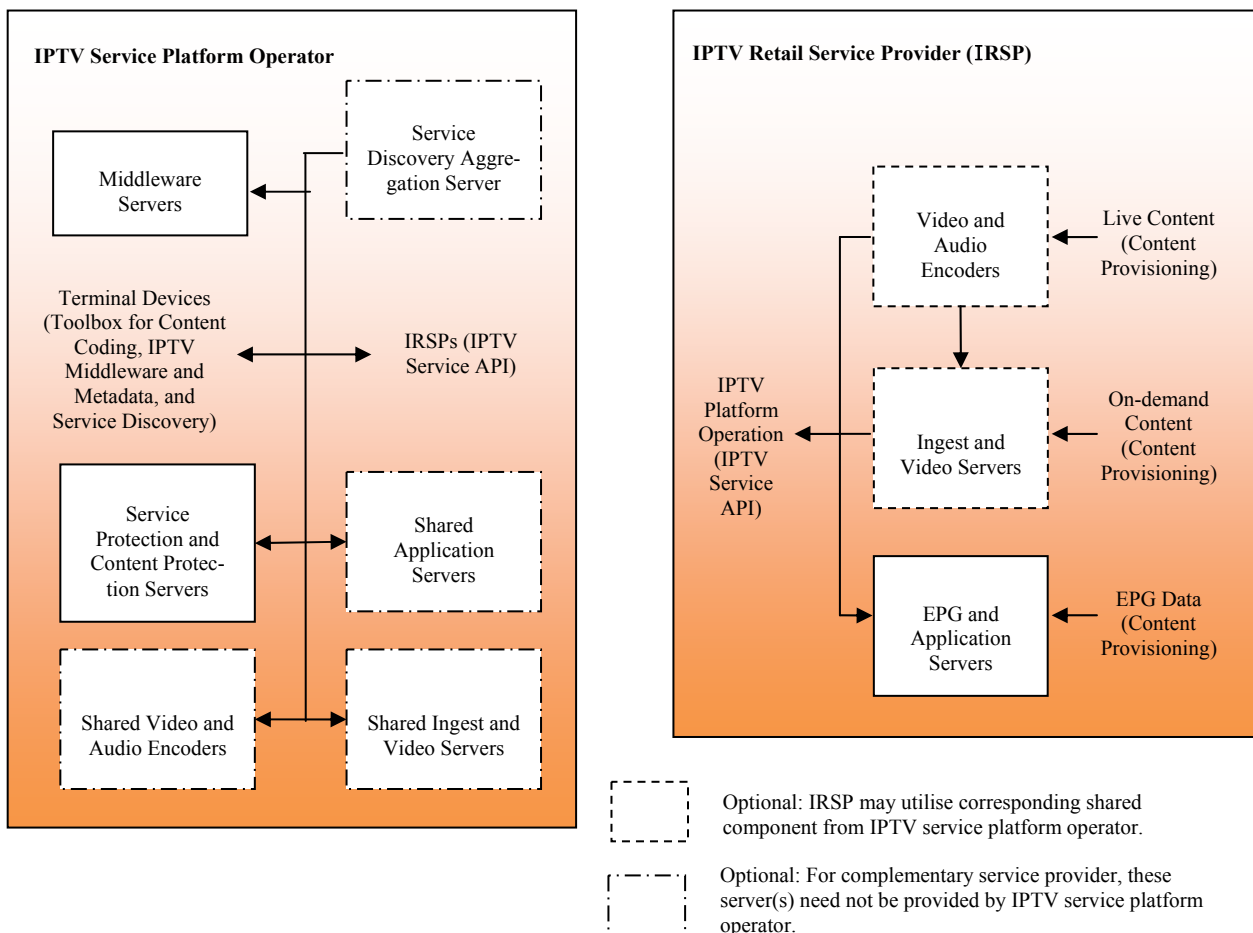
IPTV Service Platform Operator

Middleware Servers

Service Discovery Aggregation Server

Terminal Devices (Toolbox for Content Coding, IPTV Middleware and Metadata, and Service Discovery)

IRSPs (IPTV Service API)

Service Protection and Content Protection Servers

Shared Application Servers

Shared Video and Audio Encoders

Shared Ingest and Video Servers

IPTV Retail Service Provider (IRSP)

Video and Audio Encoders

Live Content (Content Provisioning)

IPTV Platform Operation (IPTV Service API)

Ingest and Video Servers

On-demand Content (Content Provisioning)

EPG and Application Servers

EPG Data (Content Provisioning)

Optional: IRSP may utilise corresponding shared component from IPTV service platform operator.

Optional: For complementary service provider, these server(s) need not be provided by IPTV service platform operator.